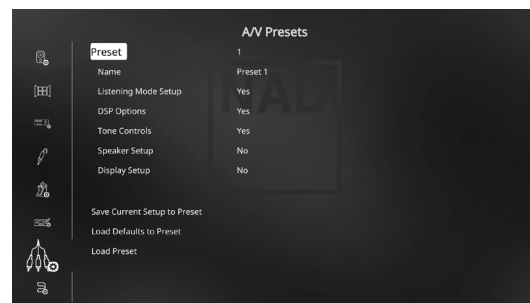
A/V Presets

| Preset | 1 |
|---|---|
| Name | Preset 1 |
| Listening Mode Setup | Yes |
| DSP Options | Yes |
| Tone Controls | Yes |
| Speaker Setup | No |
| Display Setup | No |

Save Current Setup to Preset
Load Defaults to Preset
Load Preset